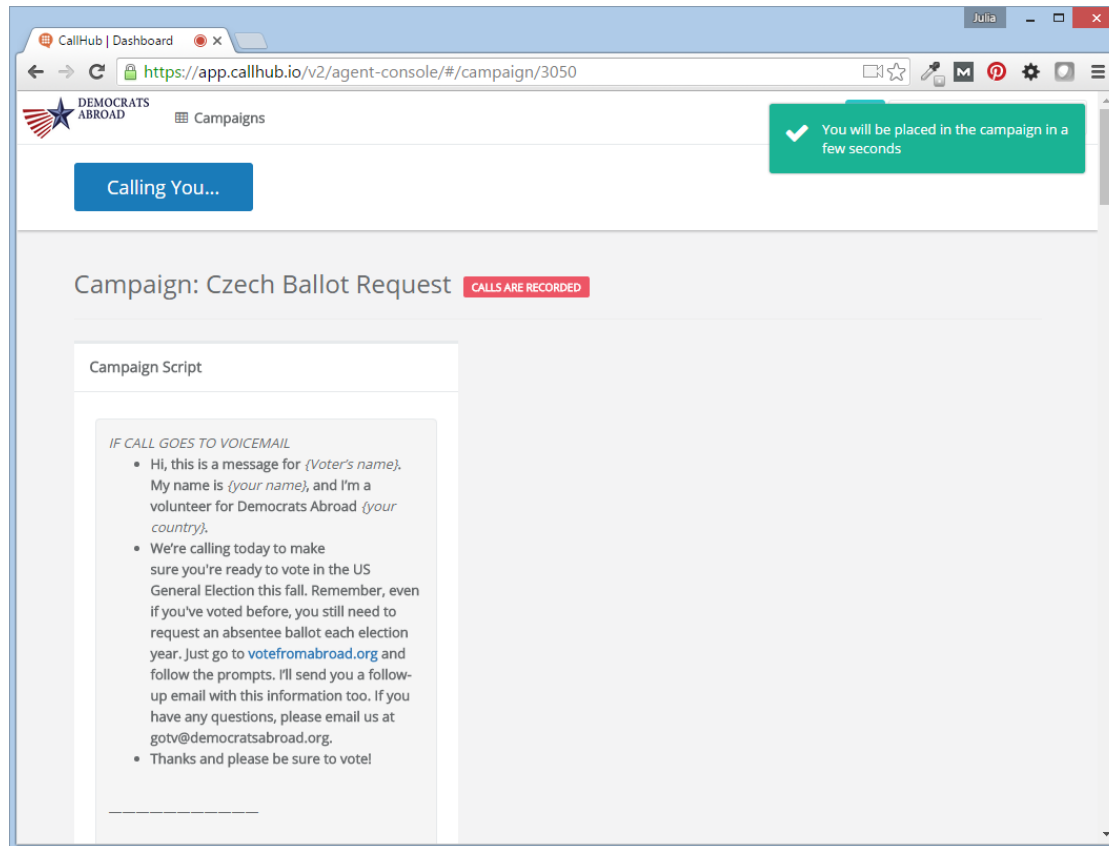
CallHub | Dashboard

Julia

https://app.callhub.io/v2/agent-console/#/campaign/3050

DEMOCRATS ABROAD

Campaigns

You will be placed in the campaign in a few seconds

Calling You...

Campaign: Czech Ballot Request CALLS ARE RECORDED

Campaign Script

IF CALL GOES TO VOICEMAIL
- Hi, this is a message for {Voter's name}. My name is {your name}, and I'm a volunteer for Democrats Abroad {your country}.
- We're calling today to make sure you're ready to vote in the US General Election this fall. Remember, even if you've voted before, you still need to request an absentee ballot each election year. Just go to votefromabroad.org and follow the prompts. I'll send you a follow-up email with this information too. If you have any questions, please email us at gotv@democratsabroad.org.
- Thanks and please be sure to vote!

——————————